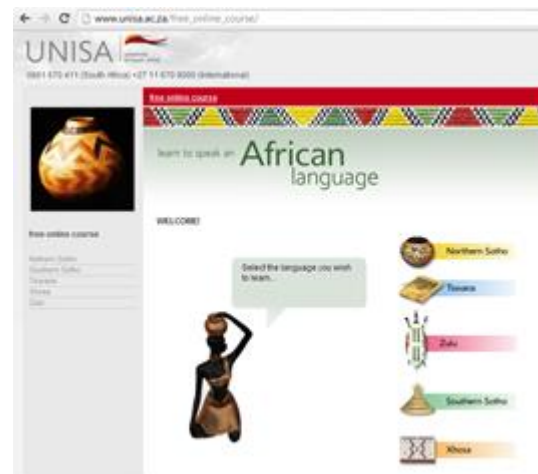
www.unisa.ac.za/free_online_course/

UNISA

0861 670 411 (South Africa) +27 11 670 9000 (International)

free online course

learn to speak an African language

free online course

Northern Sotho
Southern Sotho
Tswana
Xhosa
Zulu

WELCOME!

Select the language you wish to learn...

Northern Sotho

Tswana

Zulu

Southern Sotho

Xhosa